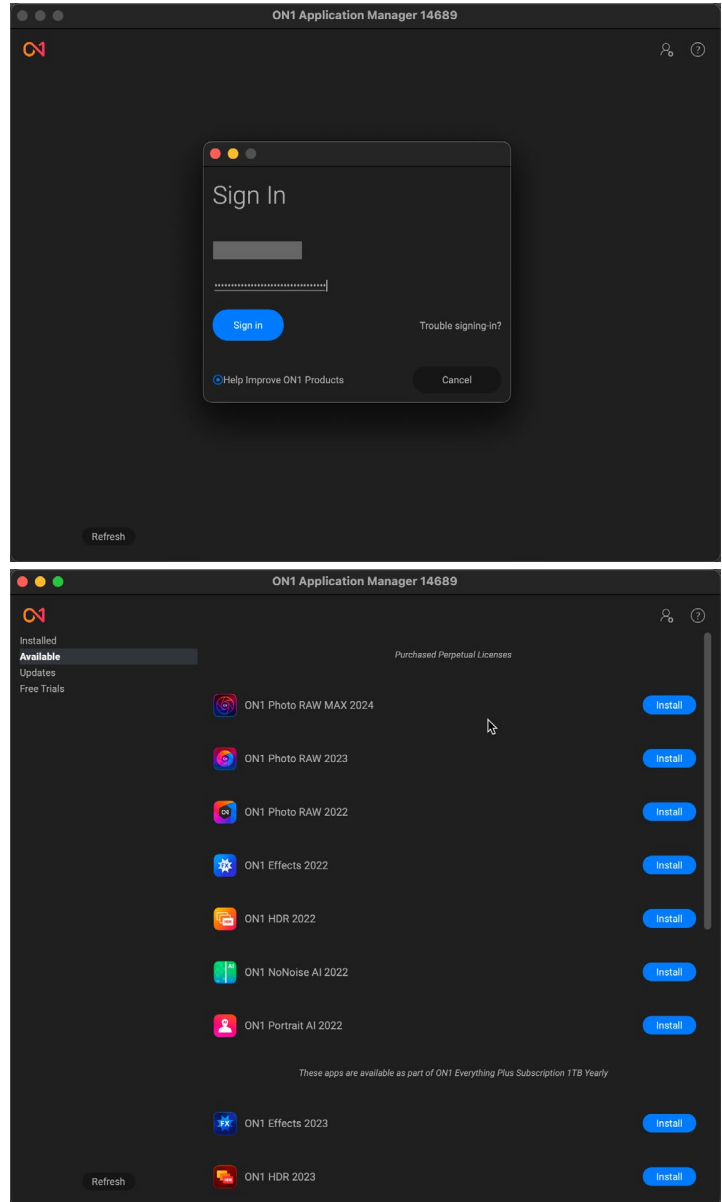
ON1 Application Manager 14689

Sign In

••••••••••••••••••••••••••••••••

Sign in

Trouble signing-in?

Help Improve ON1 Products

Cancel

Refresh

ON1 Application Manager 14689

Installed
Available
Updates
Free Trials

Purchased Perpetual Licenses

ON1 Photo RAW MAX 2024 Install

ON1 Photo RAW 2023 Install

ON1 Photo RAW 2022 Install

ON1 Effects 2022 Install

ON1 HDR 2022 Install

ON1 NoNoise AI 2022 Install

ON1 Portrait AI 2022 Install

These apps are available as part of ON1 Everything Plus Subscription 1TB Yearly

ON1 Effects 2023 Install

ON1 HDR 2023 Install

Refresh